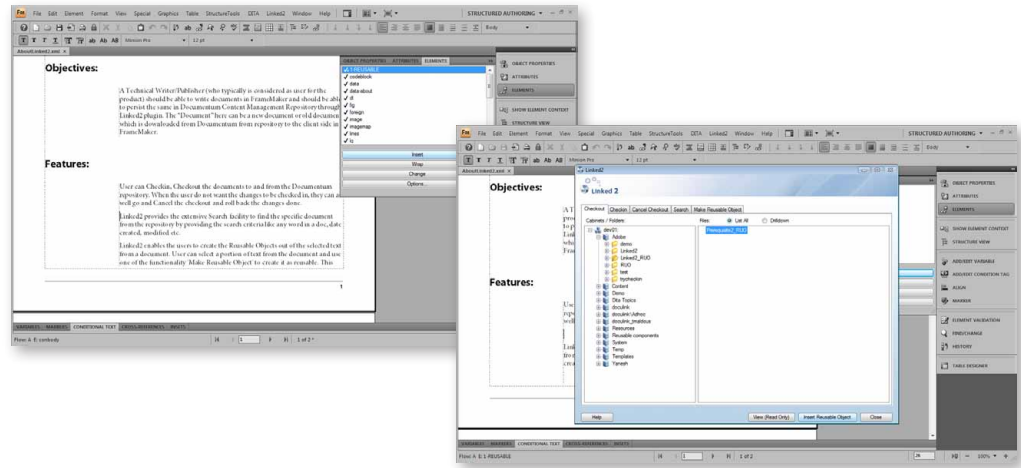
Fm File Edit Element Format View Special Graphics Table StructureTools DITA Linked2 Window Help
STRUCTURED AUTHORING

AboutLinked2.xml

Objectives:

A Technical Writer/Publisher (who typically is considered as user for the product) should be able to write documents in FrameMaker and should be able to persist the same in Documentum Content Management Repository through Linked2 plugin. The "Document" here can be a new document or old document which is downloaded from Documentum from repository to the client side in FrameMaker.

Features:

User can Checkin, Checkout the documents to and from the Documentum repository. When the user do not want the changes to be checked in, they can also well go and Cancel the checkout and roll back the changes done.

Linked2 provides the extensive Search facility to find the specific document from the repository by providing the search criteria like any word in a doc, date created, modified etc.

Linked2 enables the users to create the Reusable Objects out of the selected text from a document. User can select a portion of text from the document and use one of the functionality 'Make Reusable Object' to create it as reusable. This

OBJECT PROPERTIES ATTRIBUTES ELEMENTS
REUSABLE
codeblock
data
data about
dl
fig
foreign
image
imagemap
lines
lq

Insert
Wrap
Change
Options...

OBJECT PROPERTIES
ATTRIBUTES
ELEMENTS
SHOW ELEMENT CONTEXT
STRUCTURE VIEW

VARIABLES MARKERS CONDITIONAL TEXT CROSS-REFERENCES INSETS
Flow: A E: conbody
1 of 2

Fm File Edit Element Format View Special Graphics Table StructureTools DITA Linked2 Window Help
STRUCTURED AUTHORING
Minion Pro 12 pt Body
AboutLinked2.xml

Objectives:

Features:

Linked2
Linked 2

Checkout Checkin Cancel Checkout Search Make Reusable Object

Cabinets / Folders:
dev01
Adobe
demo
Linked2
Linked2_RUO
RUO
test
thycheckin
Content
Demo
Dita Topics
docuslink
docuslink /Adrcs
docuslink_tmpblous
Resources
Reusable components
System
Temp
Templates
Yanesh

Files: List All DitaBum
Prerequisite2_RUO

Help
View (Read Only) Insert Reusable Object Close

OBJECT PROPERTIES
ATTRIBUTES
ELEMENTS
SHOW ELEMENT CONTEXT
STRUCTURE VIEW
ADD/EDIT VARIABLE
ADD/EDIT CONDITION TAG
ALIGN
MARKER
ELEMENT VALIDATION
FIND/CHANGE
HISTORY
TABLE DESIGNER

VARIABLES MARKERS CONDITIONAL TEXT CROSS-REFERENCES INSETS
Flow: A E: 1 REUSABLE
1 of 2
100%